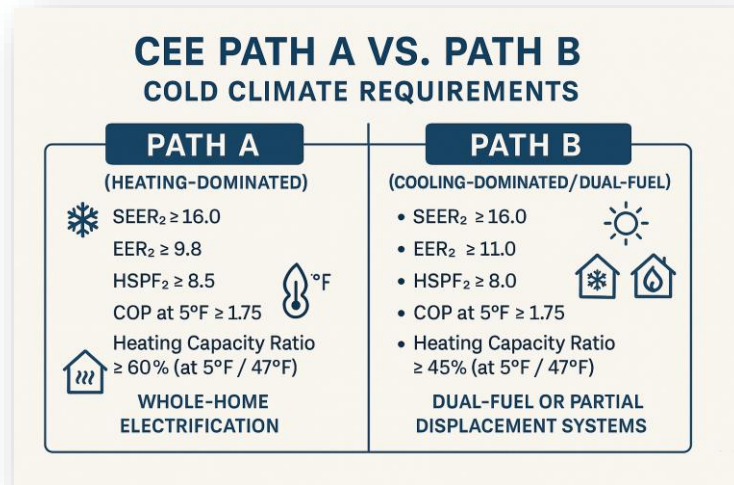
CEE PATH A VS. PATH B
COLD CLIMATE REQUIREMENTS

PATH A

(HEATING-DOMINATED)

SEER$_2$ ≥ 16.0

EER$_2$ ≥ 9.8

HSPF$_2$ ≥ 8.5

°F

COP at 5°F ≥ 1.75

Heating Capacity Ratio ≥ 60% (at 5°F / 47°F)

WHOLE-HOME ELECTRIFICATION

PATH B

(COOLING-DOMINATED/DUAL-FUEL)

• SEER$_2$ ≥ 16.0

• EER$_2$ ≥ 11.0

• HSPF$_2$ ≥ 8.0

• COP at 5°F ≥ 1.75

• Heating Capacity Ratio ≥ 45% (at 5°F / 47°F)

DUAL-FUEL OR PARTIAL DISPLACEMENT SYSTEMS